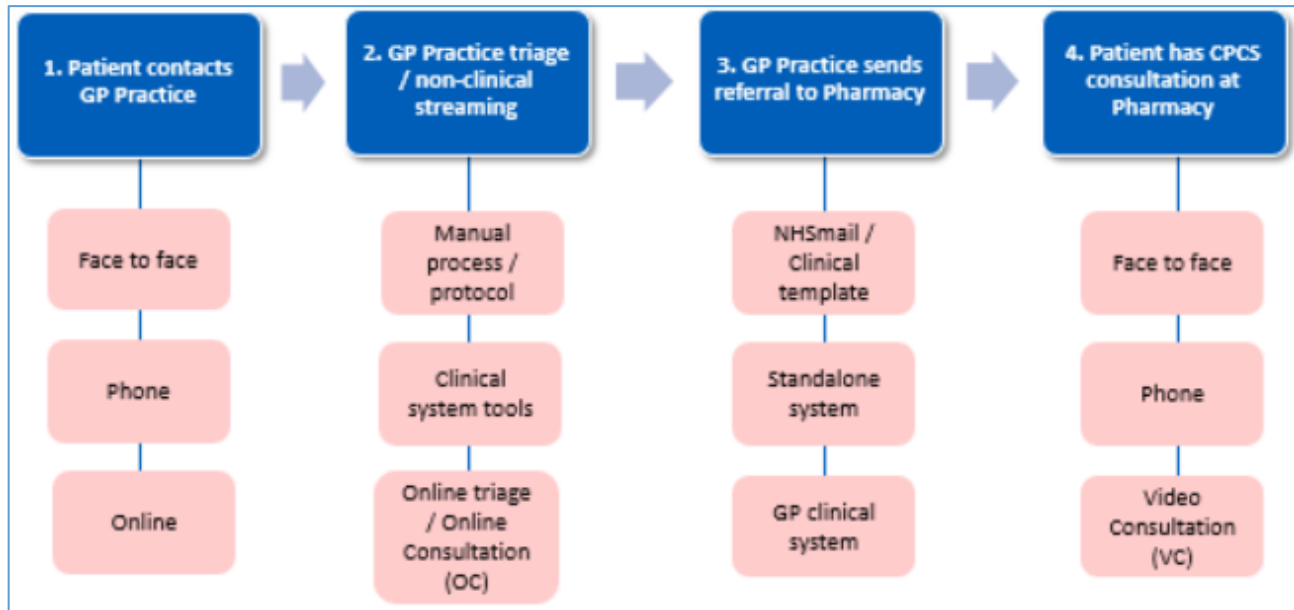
1. Patient contacts GP Practice

Face to face

Phone

Online

2. GP Practice triage / non-clinical streaming

Manual process / protocol

Clinical system tools

Online triage / Online Consultation (OC)

3. GP Practice sends referral to Pharmacy

NHSmail / Clinical template

Standalone system

GP clinical system

4. Patient has CPCS consultation at Pharmacy

Face to face

Phone

Video Consultation (VC)